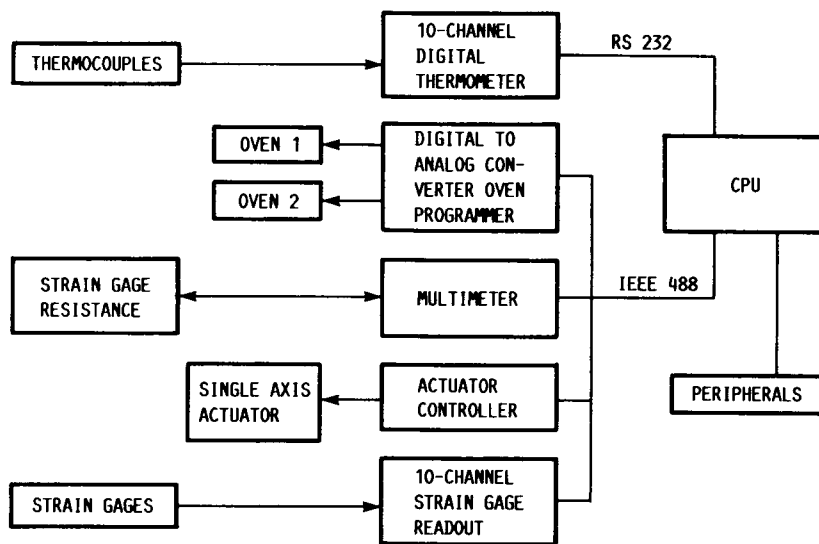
THERMOCOUPLES

10-CHANNEL DIGITAL THERMOMETER

RS 232

OVEN 1

OVEN 2

DIGITAL TO ANALOG CONVERTER OVEN PROGRAMMER

CPU

STRAIN GAGE RESISTANCE

MULTIMETER

IEEE 488

SINGLE AXIS ACTUATOR

ACTUATOR CONTROLLER

PERIPHERALS

STRAIN GAGES

10-CHANNEL STRAIN GAGE READOUT